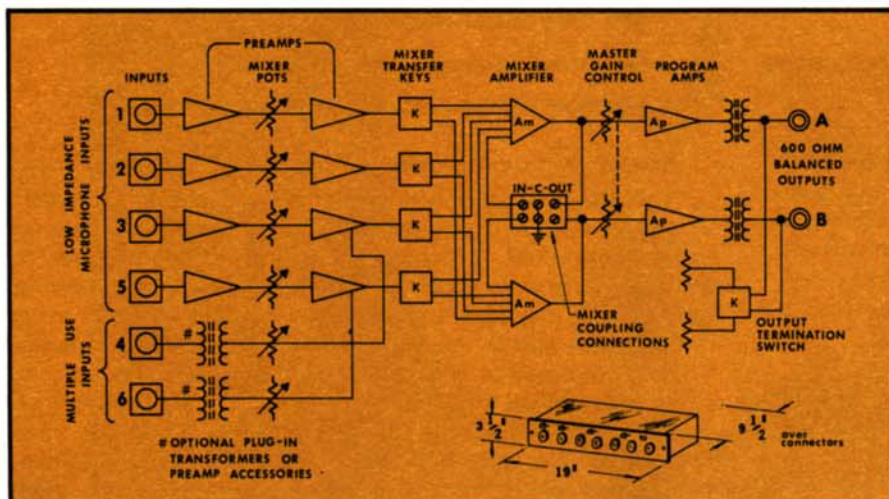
PREAMPS

INPUTS

MIXER POTS

MIXER TRANSFER KEYS

MIXER AMPLIFIER

MASTER GAIN CONTROL

PROGRAM AMPS

LOW IMPEDANCE MICROPHONE INPUTS

1

2

3

5

K

K

K

K

Am

Am

IN-C-OUT

Ap

Ap

A

B

600 OHM BALANCED OUTPUTS

MULTIPLE USE INPUTS

4

6

#

#

MIXER COUPLING CONNECTIONS

K

OUTPUT TERMINATION SWITCH

# OPTIONAL PLUG-IN TRANSFORMERS OR PREAMP ACCESSORIES

$3\frac{1}{2}$"

19"

$9\frac{1}{2}$" over connectors